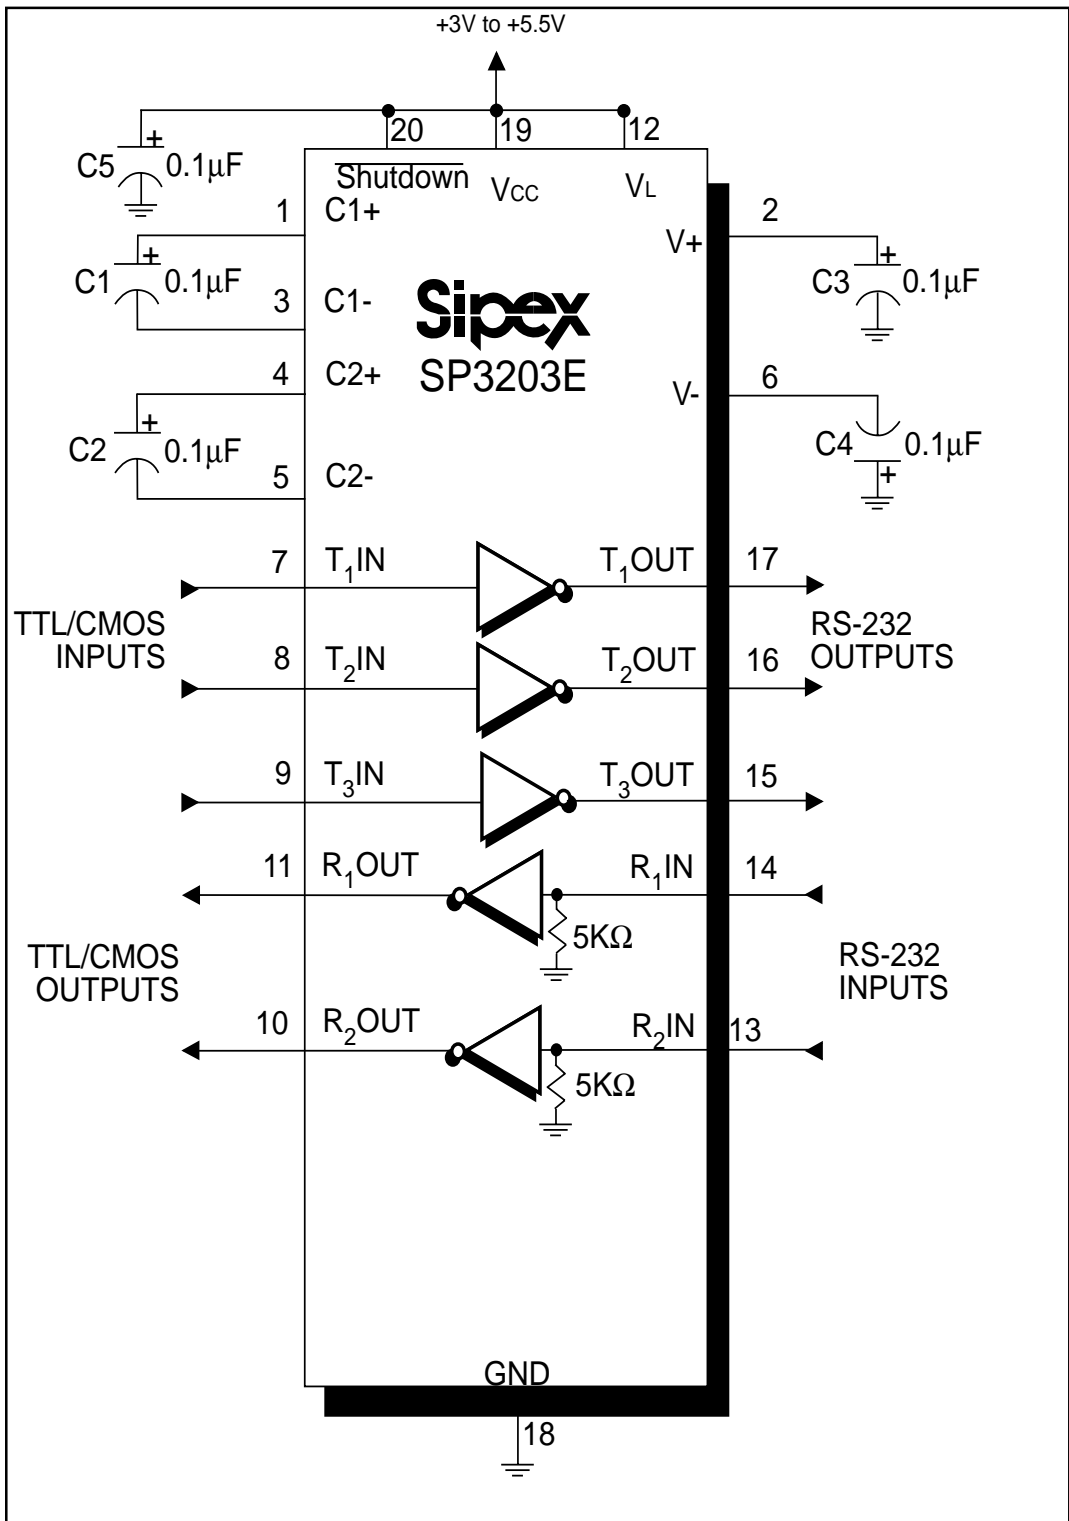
+3V to +5.5V

20 19 12

C5 + 0.1μF

$\overline{\text{Shutdown}}$ $V_{CC}$ $V_L$

1 C1+

2 V+

C1 + 0.1μF

C3 + 0.1μF

3 C1-

Sipex
SP3203E

4 C2+

6 V-

C2 + 0.1μF

C4 0.1μF +

5 C2-

7 $T_1$IN $T_1$OUT 17

TTL/CMOS INPUTS

RS-232 OUTPUTS

8 $T_2$IN $T_2$OUT 16

9 $T_3$IN $T_3$OUT 15

11 $R_1$OUT $R_1$IN 14

5KΩ

TTL/CMOS OUTPUTS

RS-232 INPUTS

10 $R_2$OUT $R_2$IN 13

5KΩ

GND

18